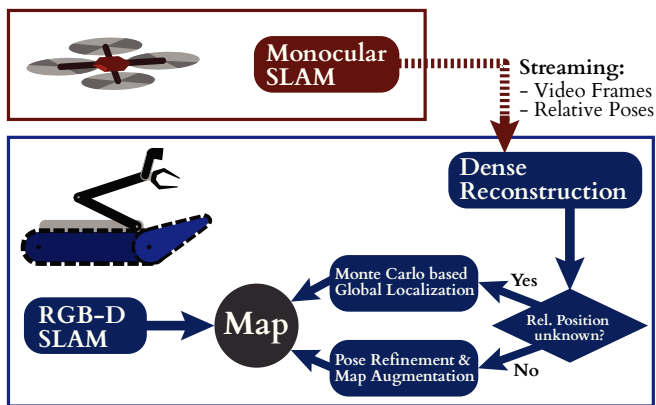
Monocular SLAM

Streaming:
- Video Frames
- Relative Poses

Dense Reconstruction

Monte Carlo based Global Localization

Yes

Rel. Position unknown?

RGB-D SLAM

Map

Pose Refinement & Map Augmentation

No